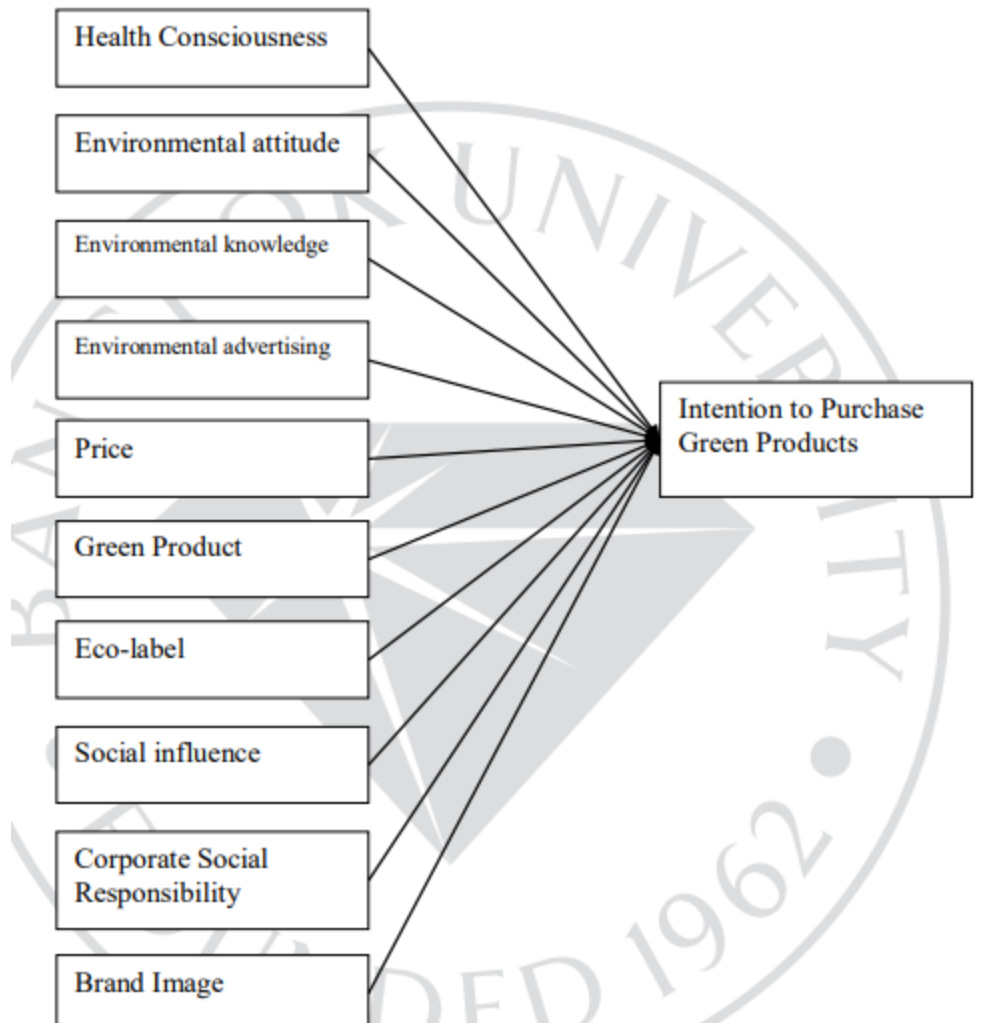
Health Consciousness

Environmental attitude

Environmental knowledge

Environmental advertising

Price

Green Product

Eco-label

Social influence

Corporate Social Responsibility

Brand Image

Intention to Purchase Green Products

BANGKOK UNIVERSITY FOUNDED 1962